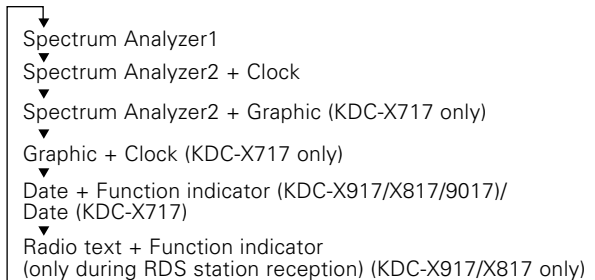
Spectrum Analyzer1

Spectrum Analyzer2 + Clock

Spectrum Analyzer2 + Graphic (KDC-X717 only)

Graphic + Clock (KDC-X717 only)

Date + Function indicator (KDC-X917/X817/9017)/
Date (KDC-X717)

Radio text + Function indicator
(only during RDS station reception) (KDC-X917/X817 only)